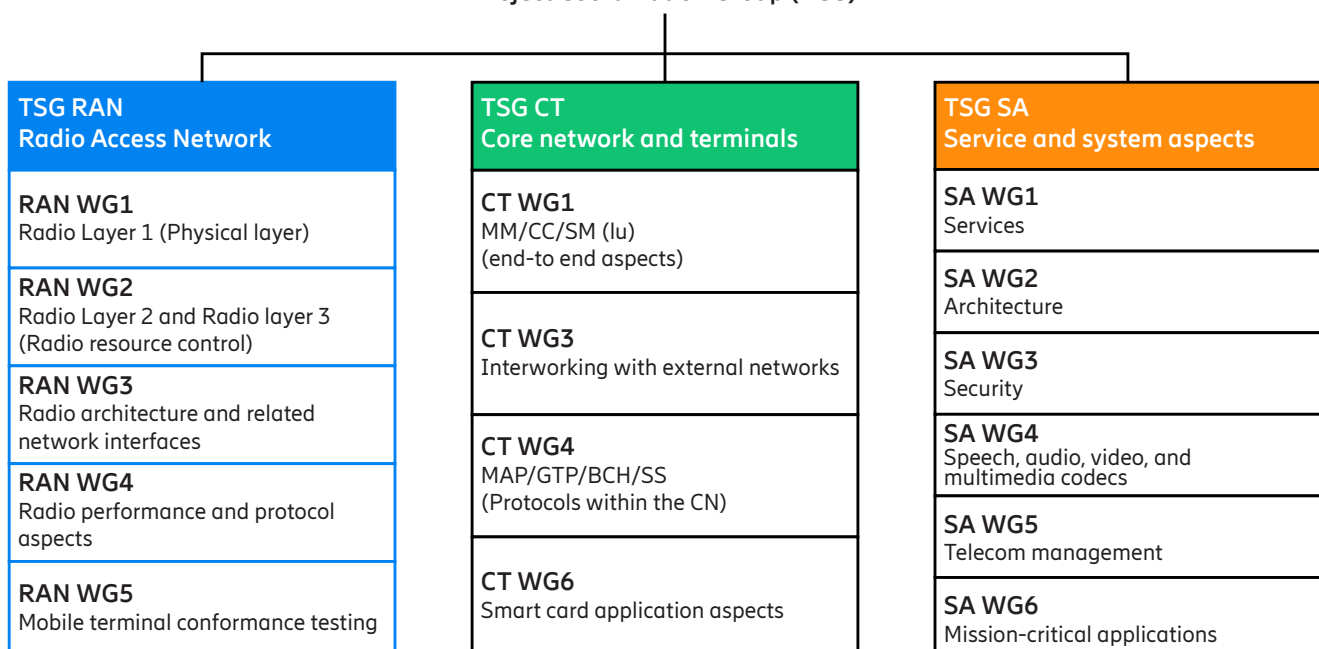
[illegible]

TSG RAN
Radio Access Network

RAN WG1
Radio Layer 1 (Physical layer)

RAN WG2
Radio Layer 2 and Radio layer 3 (Radio resource control)

RAN WG3
Radio architecture and related network interfaces

RAN WG4
Radio performance and protocol aspects

RAN WG5
Mobile terminal conformance testing

TSG CT
Core network and terminals

CT WG1
MM/CC/SM (lu) (end-to end aspects)

CT WG3
Interworking with external networks

CT WG4
MAP/GTP/BCH/SS (Protocols within the CN)

CT WG6
Smart card application aspects

TSG SA
Service and system aspects

SA WG1
Services

SA WG2
Architecture

SA WG3
Security

SA WG4
Speech, audio, video, and multimedia codecs

SA WG5
Telecom management

SA WG6
Mission-critical applications